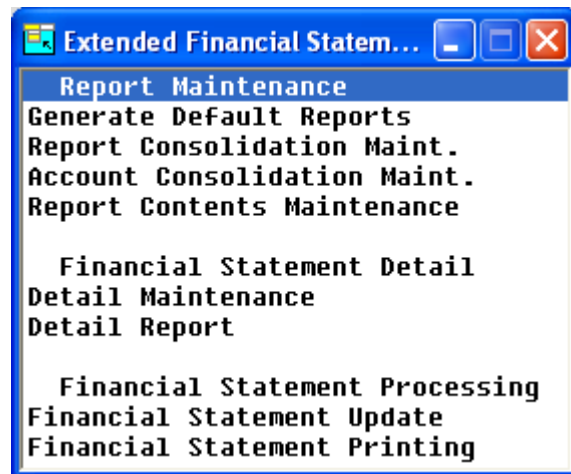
Extended Financial Statem...

Report Maintenance
Generate Default Reports
Report Consolidation Maint.
Account Consolidation Maint.
Report Contents Maintenance

Financial Statement Detail
Detail Maintenance
Detail Report

Financial Statement Processing
Financial Statement Update
Financial Statement Printing